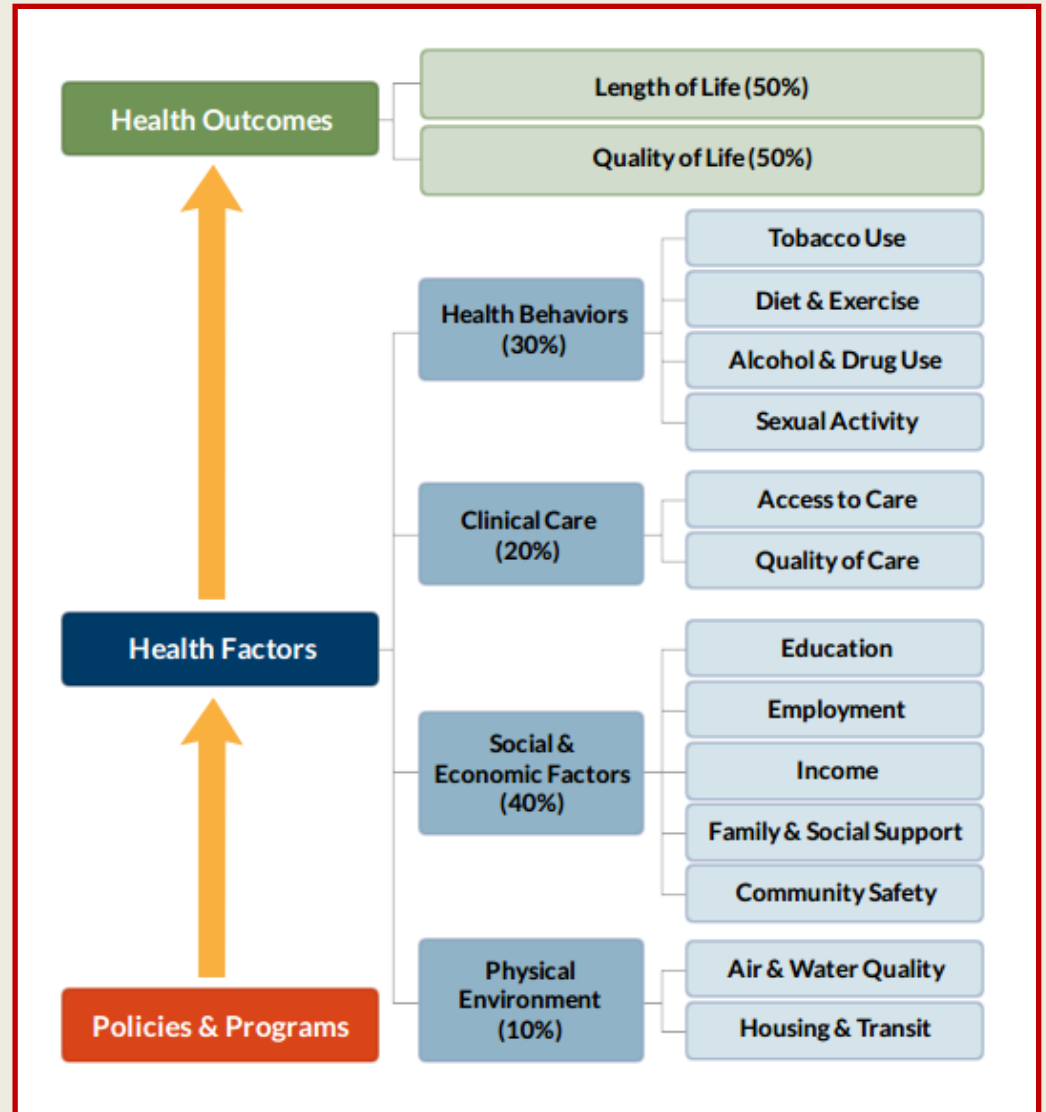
Health Outcomes

Length of Life (50%)

Quality of Life (50%)

Health Behaviors (30%)

Tobacco Use

Diet & Exercise

Alcohol & Drug Use

Sexual Activity

Clinical Care (20%)

Access to Care

Quality of Care

Health Factors

Social & Economic Factors (40%)

Education

Employment

Income

Family & Social Support

Community Safety

Physical Environment (10%)

Air & Water Quality

Housing & Transit

Policies & Programs